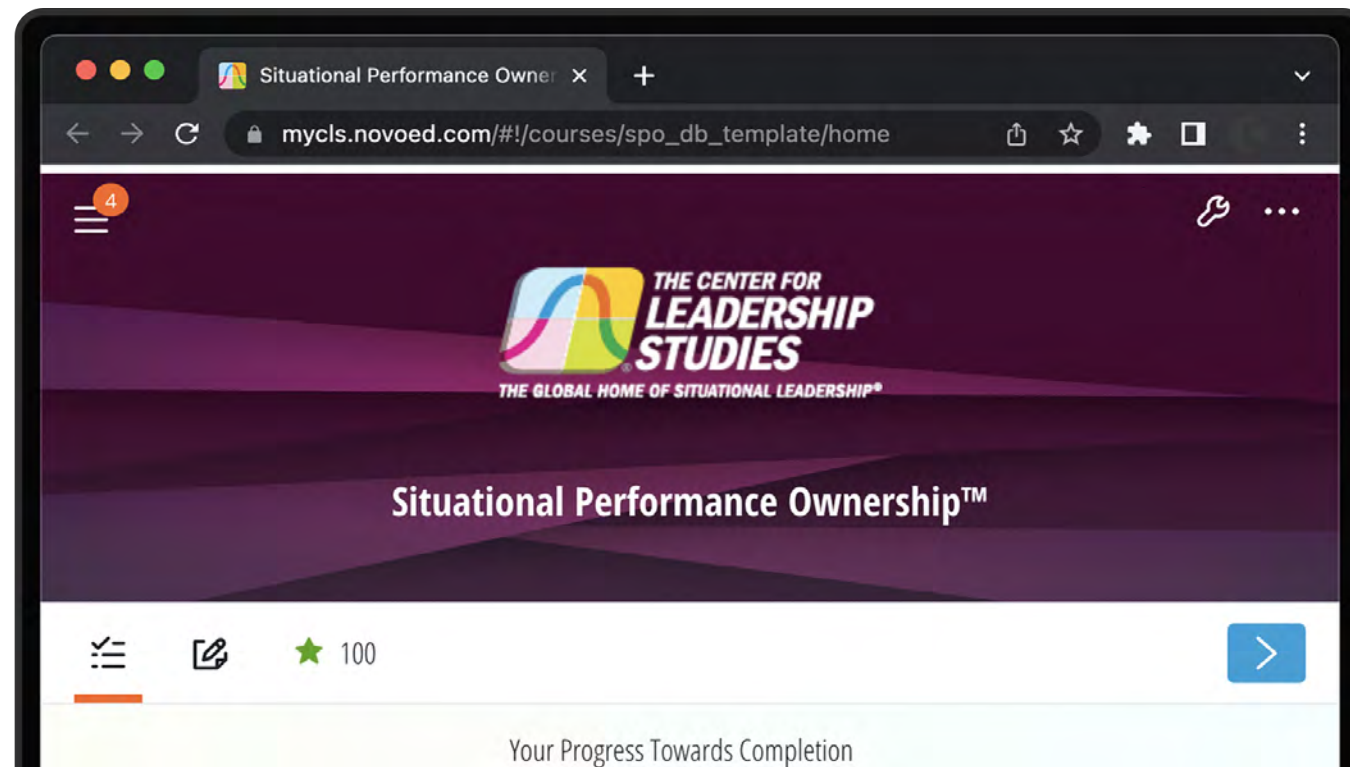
Situational Performance Owne

mycls.novoed.com/#!/courses/spo_db_template/home

4

THE CENTER FOR LEADERSHIP STUDIES

THE GLOBAL HOME OF SITUATIONAL LEADERSHIP®

Situational Performance Ownership™

100

Your Progress Towards Completion